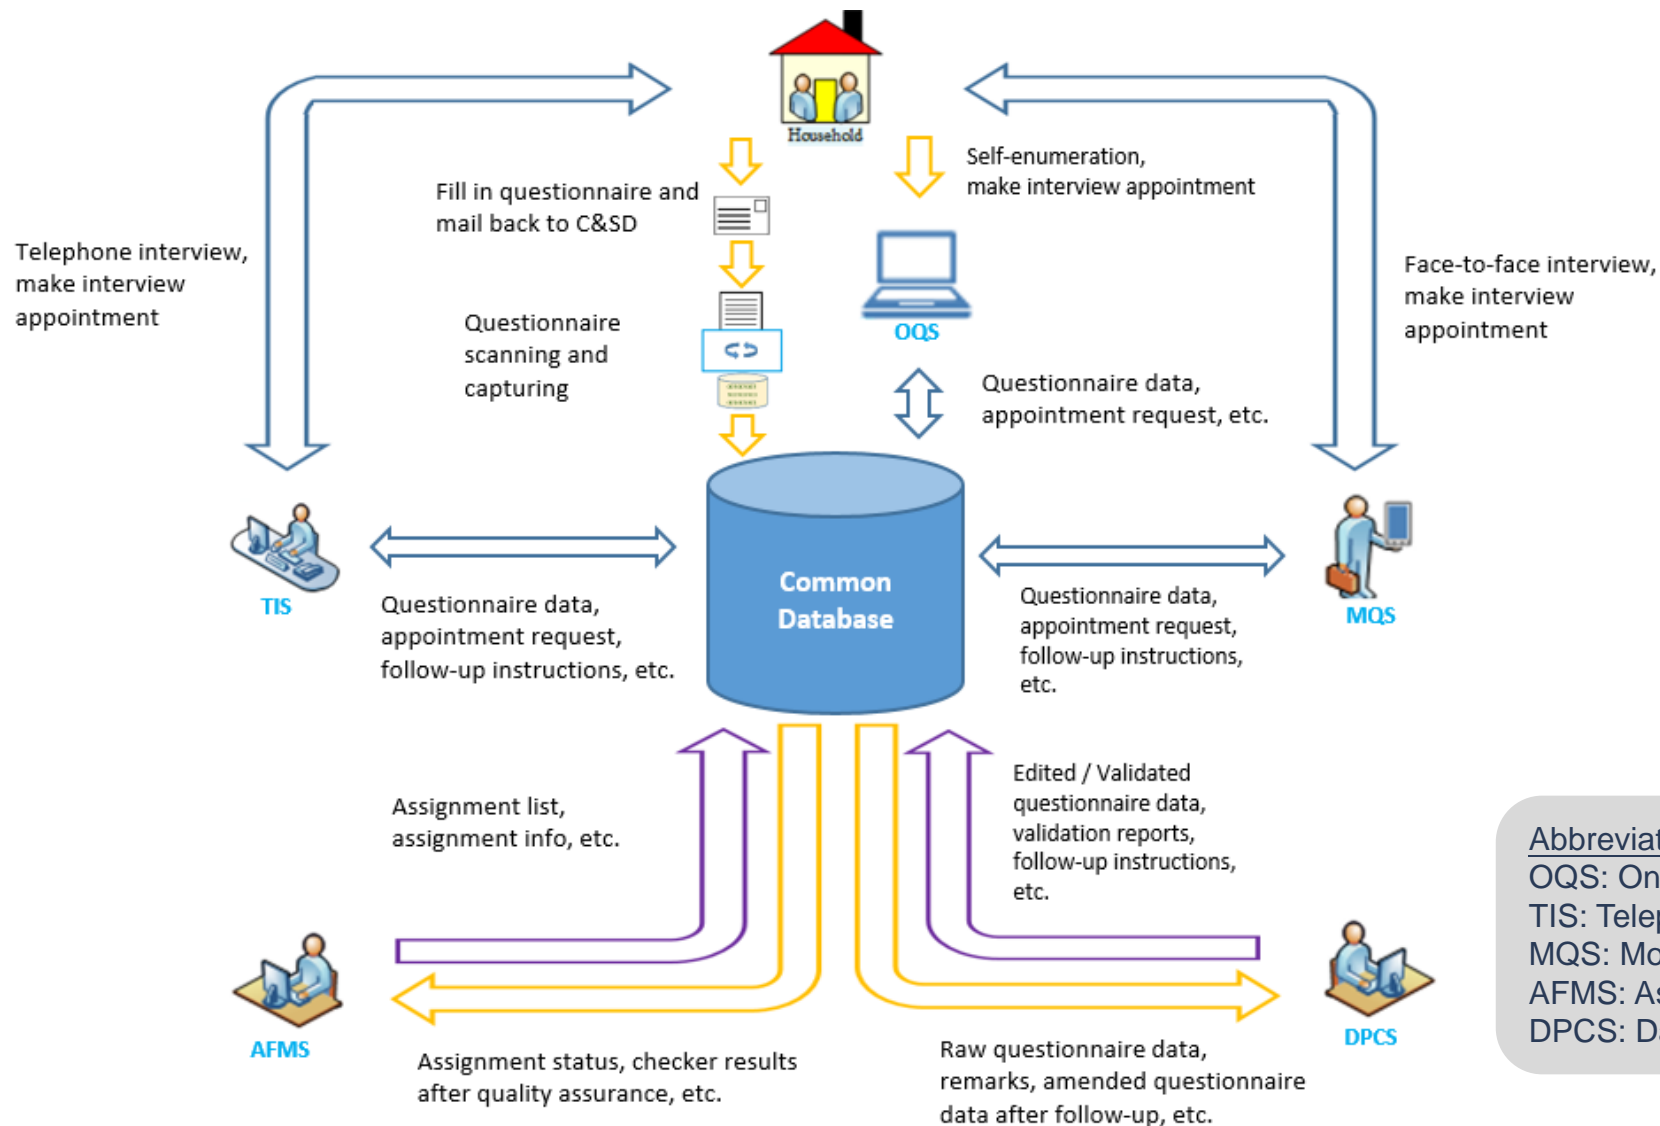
Household

Fill in questionnaire and mail back to C&SD

Self-enumeration, make interview appointment

Telephone interview, make interview appointment

Face-to-face interview, make interview appointment

Questionnaire scanning and capturing

OQS

Questionnaire data, appointment request, etc.

TIS

Common Database

MQS

Questionnaire data, appointment request, follow-up instructions, etc.

Questionnaire data, appointment request, follow-up instructions, etc.

Assignment list, assignment info, etc.

Edited / Validated questionnaire data, validation reports, follow-up instructions, etc.

AFMS

DPCS

Assignment status, checker results after quality assurance, etc.

Raw questionnaire data, remarks, amended questionnaire data after follow-up, etc.

Abbreviat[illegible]
OQS: On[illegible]
TIS: Tele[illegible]
MQS: Mo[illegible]
AFMS: A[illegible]
DPCS: D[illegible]